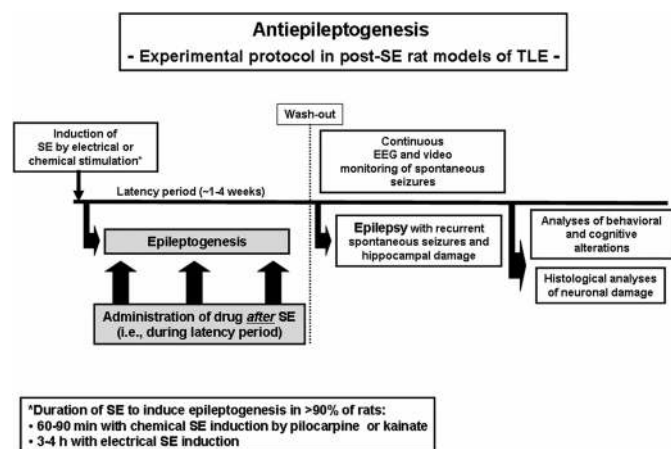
Antiepileptogenesis
- Experimental protocol in post-SE rat models of TLE -

Induction of SE by electrical or chemical stimulation*

Wash-out

Continuous EEG and video monitoring of spontaneous seizures

Latency period (~1-4 weeks)

Epileptogenesis

Epilepsy with recurrent spontaneous seizures and hippocampal damage

Analyses of behavioral and cognitive alterations

Histological analyses of neuronal damage

Administration of drug *after* SE (i.e., during latency period)

*Duration of SE to induce epileptogenesis in >90% of rats:
• 60-90 min with chemical SE induction by pilocarpine or kainate
• 3-4 h with electrical SE induction